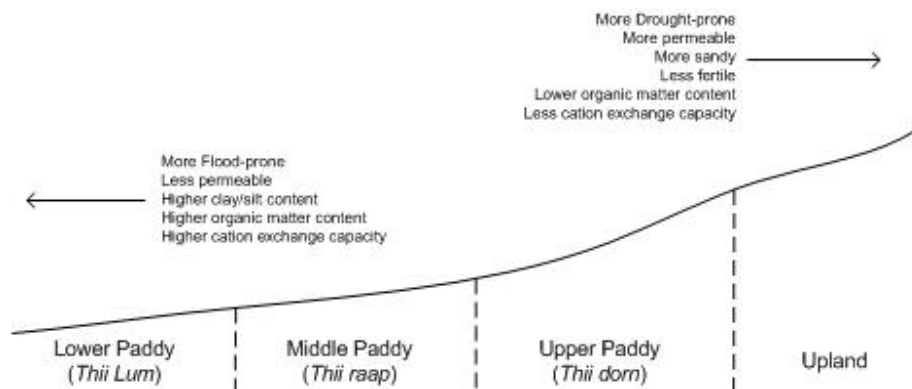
More Drought-prone
More permeable
More sandy
Less fertile
Lower organic matter content
Less cation exchange capacity

More Flood-prone
Less permeable
Higher clay/silt content
Higher organic matter content
Higher cation exchange capacity

Lower Paddy (*Thii Lum*)

Middle Paddy (*Thii raap*)

Upper Paddy (*Thii dorn*)

Upland